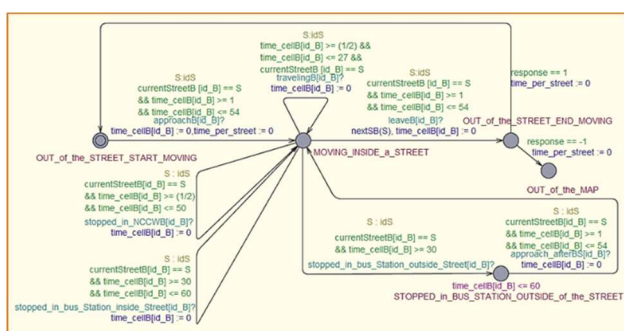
S:idS
time_cellB[id_B] >= (1/2) &&
time_cellB[id_B] <= 27 &&
currentStreetB [id_B] == S
travelingB[id_B]?
time_cellB[id_B] := 0

S:idS
currentStreetB [id_B] == S
&& time_cellB[id_B] >= 1
&& time_cellB[id_B] <= 54
approachB[id_B]?
time_cellB[id_B] := 0,time_per_street := 0

S:idS
currentStreetB [id_B] == S
&& time_cellB[id_B] >= 1
&& time_cellB[id_B] <= 54
leaveB[id_B]?
nextSB(S), time_cellB[id_B] := 0

response == 1
time_per_street := 0

OUT_of_the_STREET_END_MOVING

response == -1
time_per_street := 0

OUT_of_the_MAP

OUT_of_the_STREET_START_MOVING

MOVING_INSIDE_a_STREET

S : idS
currentStreetB[id_B] == S
&& time_cellB[id_B] >= (1/2)
&& time_cellB[id_B] <= 50
stopped_in_NCCWB[id_B]?
time_cellB[id_B] := 0

S : idS
currentStreetB[id_B] == S
&& time_cellB[id_B] >= 30
&& time_cellB[id_B] <= 60
stopped_in_bus_Station_inside_Street[id_B]?
time_cellB[id_B] := 0

S : idS
currentStreetB[id_B] == S
&& time_cellB[id_B] >= 30
stopped_in_bus_Station_outside_Street[id_B]?

S : idS
currentStreetB[id_B] == S
&& time_cellB[id_B] >= 1
&& time_cellB[id_B] <= 54
approach_afterBS[id_B]?
time_cellB[id_B] := 0

time_cellB[id_B] <= 60
STOPPED_in_BUS_STATION_OUTSIDE_of_the_STREET